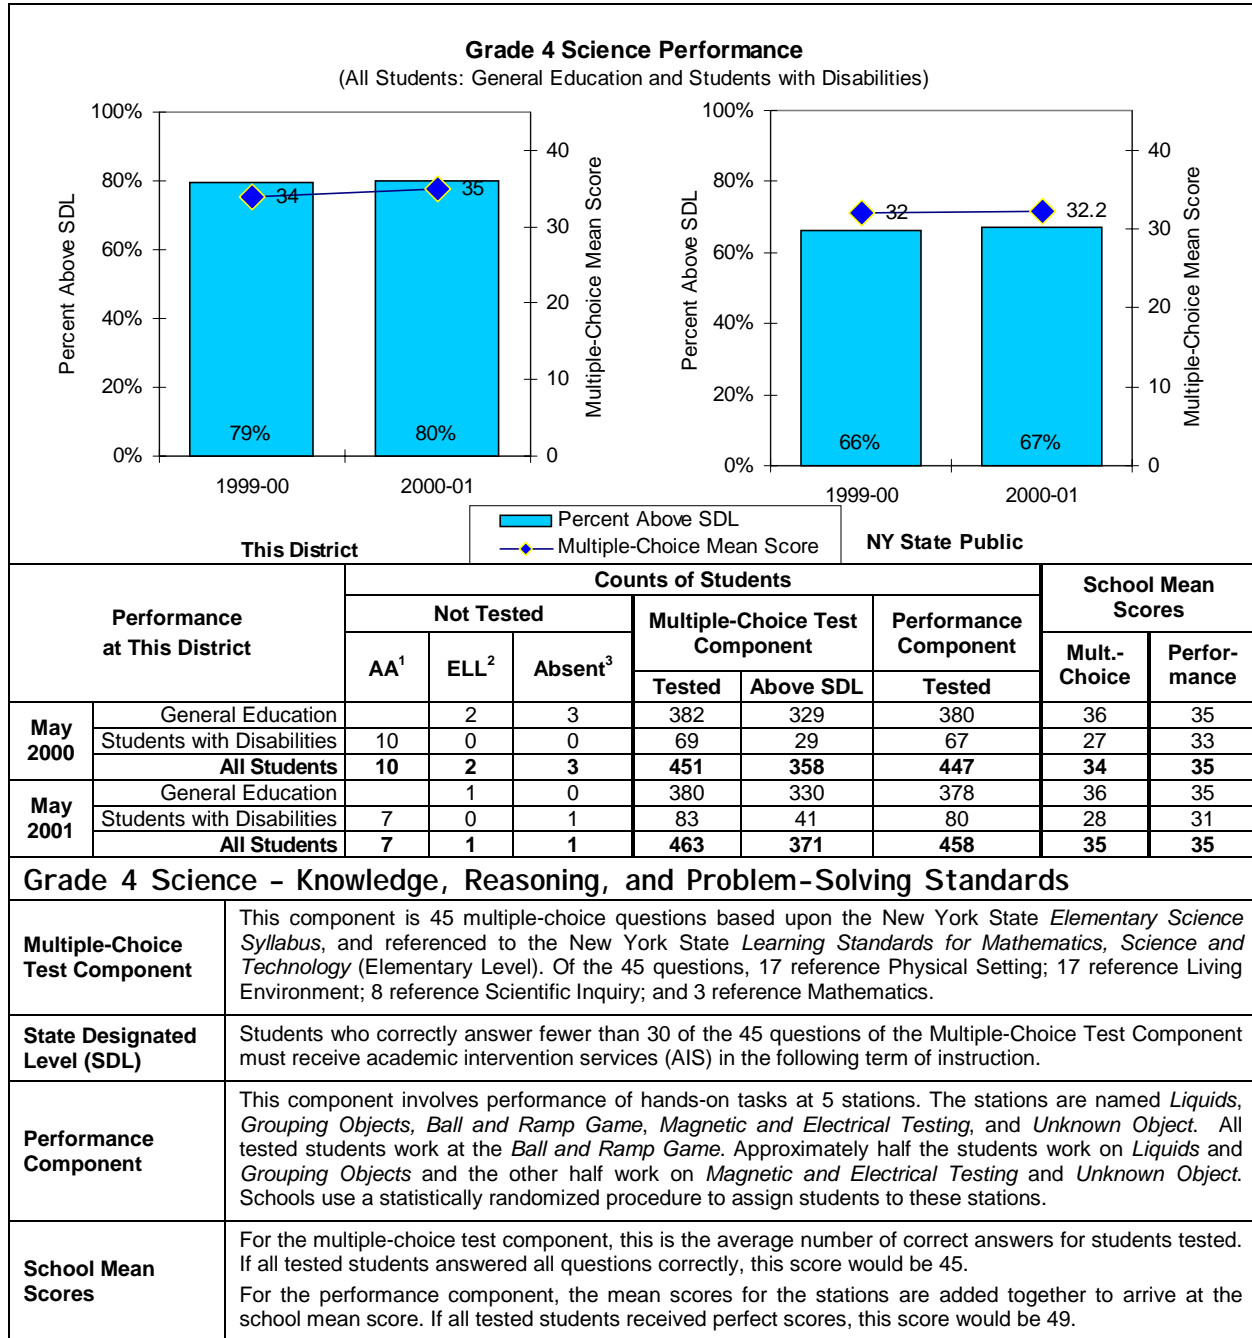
**Grade 4 Science Performance**
(All Students: General Education and Students with Disabilities)

100%
80%
60%
40%
20%
0%
Percent Above SDL
40
30
20
10
0
Multiple-Choice Mean Score
34
35
79%
80%
1999-00
2000-01
**This District**

100%
80%
60%
40%
20%
0%
Percent Above SDL
40
30
20
10
0
Multiple-Choice Mean Score
32
32.2
66%
67%
1999-00
2000-01
**NY State Public**

Percent Above SDL
Multiple-Choice Mean Score

| **Performance at This District** | | **Counts of Students** | | | | | | **School Mean Scores** | |
|---|---|---|---|---|---|---|---|---|---|
| | | **Not Tested** | | | **Multiple-Choice Test Component** | | **Performance Component** | **Mult.-Choice** | **Perfor-mance** |
| | | **AA$^1$** | **ELL$^2$** | **Absent$^3$** | **Tested** | **Above SDL** | **Tested** | | |
| **May 2000** | General Education | | 2 | 3 | 382 | 329 | 380 | 36 | 35 |
| | Students with Disabilities | 10 | 0 | 0 | 69 | 29 | 67 | 27 | 33 |
| | **All Students** | **10** | **2** | **3** | **451** | **358** | **447** | **34** | **35** |
| **May 2001** | General Education | | 1 | 0 | 380 | 330 | 378 | 36 | 35 |
| | Students with Disabilities | 7 | 0 | 1 | 83 | 41 | 80 | 28 | 31 |
| | **All Students** | **7** | **1** | **1** | **463** | **371** | **458** | **35** | **35** |

Grade 4 Science – Knowledge, Reasoning, and Problem-Solving Standards

| | |
|---|---|
| **Multiple-Choice Test Component** | This component is 45 multiple-choice questions based upon the New York State *Elementary Science Syllabus*, and referenced to the New York State *Learning Standards for Mathematics, Science and Technology* (Elementary Level). Of the 45 questions, 17 reference Physical Setting; 17 reference Living Environment; 8 reference Scientific Inquiry; and 3 reference Mathematics. |
| **State Designated Level (SDL)** | Students who correctly answer fewer than 30 of the 45 questions of the Multiple-Choice Test Component must receive academic intervention services (AIS) in the following term of instruction. |
| **Performance Component** | This component involves performance of hands-on tasks at 5 stations. The stations are named *Liquids*, *Grouping Objects, Ball and Ramp Game*, *Magnetic and Electrical Testing*, and *Unknown Object*. All tested students work at the *Ball and Ramp Game*. Approximately half the students work on *Liquids* and *Grouping Objects* and the other half work on *Magnetic and Electrical Testing* and *Unknown Object*. Schools use a statistically randomized procedure to assign students to these stations. |
| **School Mean Scores** | For the multiple-choice test component, this is the average number of correct answers for students tested. If all tested students answered all questions correctly, this score would be 45. For the performance component, the mean scores for the stations are added together to arrive at the school mean score. If all tested students received perfect scores, this score would be 49. |